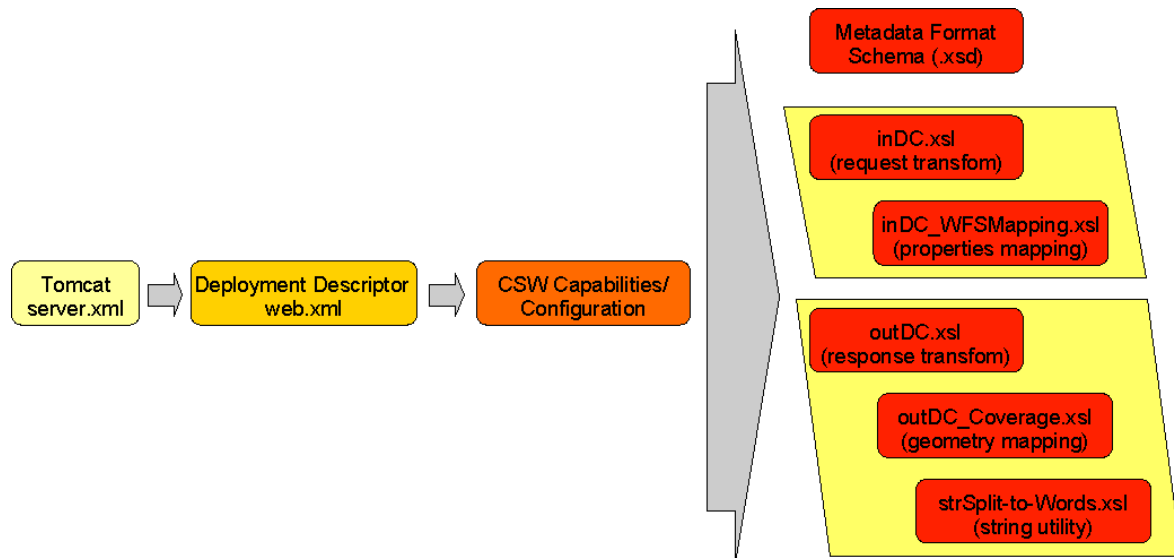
Tomcat
server.xml

Deployment Descriptor
web.xml

CSW Capabilities/
Configuration

Metadata Format
Schema (.xsd)

inDC.xsl
(request transfom)

inDC_WFSMapping.xsl
(properties mapping)

outDC.xsl
(response transfom)

outDC_Coverage.xsl
(geometry mapping)

strSplit-to-Words.xsl
(string utility)